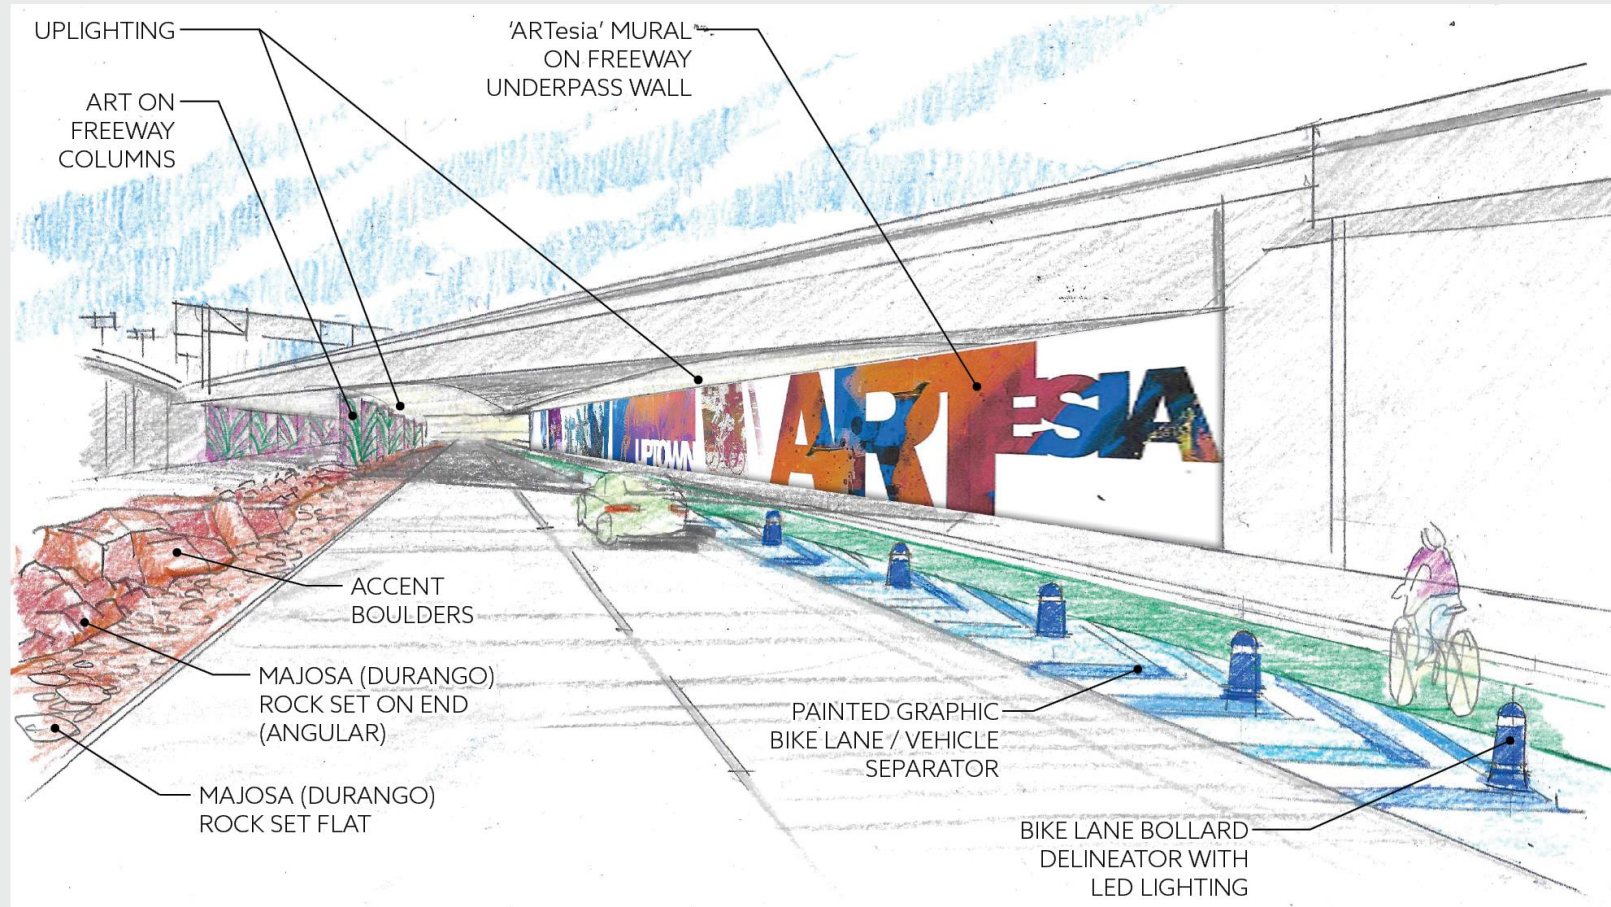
UPLIGHTING

ART ON FREEWAY COLUMNS

'ARTesia' MURAL ON FREEWAY UNDERPASS WALL

UPTOWN

ARTESIA

ACCENT BOULDERS

MAJOSA (DURANGO) ROCK SET ON END (ANGULAR)

MAJOSA (DURANGO) ROCK SET FLAT

PAINTED GRAPHIC BIKE LANE / VEHICLE SEPARATOR

BIKE LANE BOLLARD DELINEATOR WITH LED LIGHTING